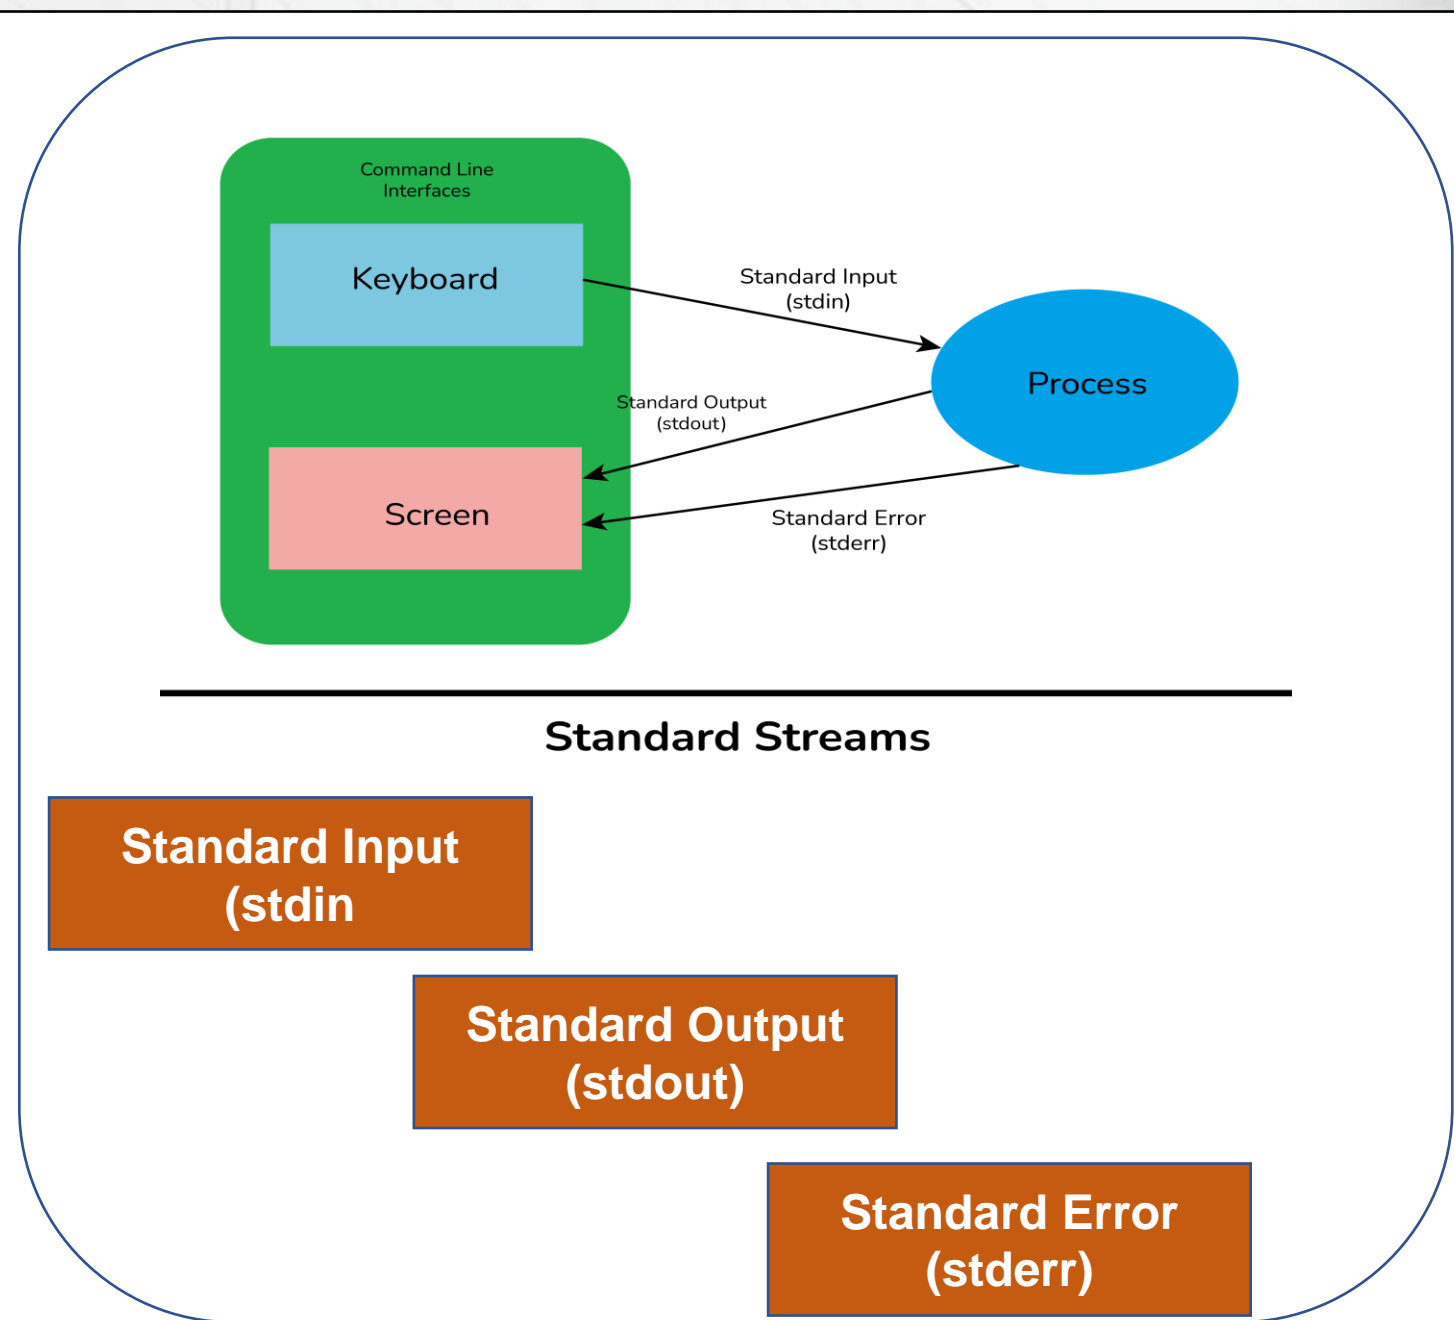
Command Line Interfaces

Keyboard

Standard Input (stdin)

Process

Standard Output (stdout)

Screen

Standard Error (stderr)

Standard Streams

Standard Input (stdin

Standard Output (stdout)

Standard Error (stderr)